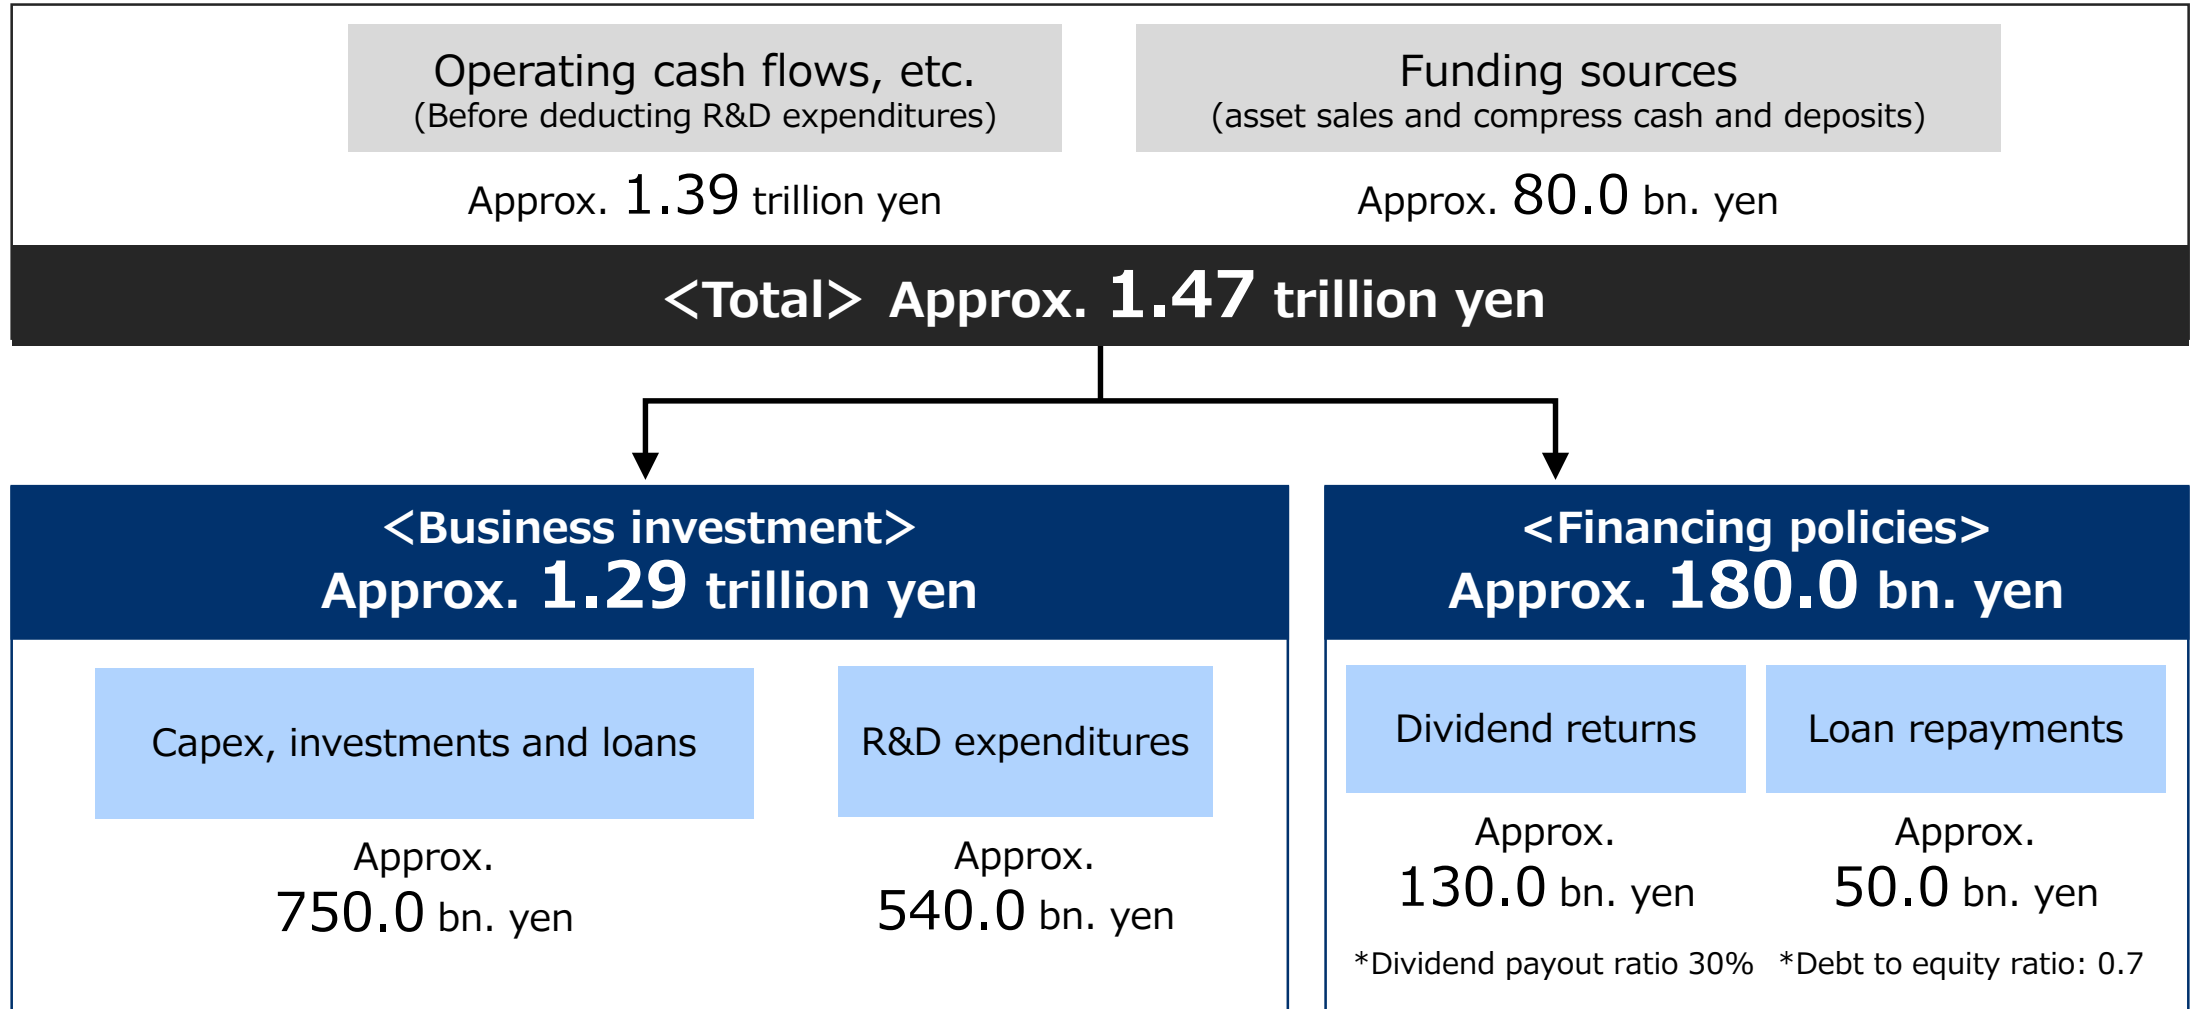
Operating cash flows, etc.
(Before deducting R&D expenditures)

Approx. 1.39 trillion yen

Funding sources
(asset sales and compress cash and deposits)

Approx. 80.0 bn. yen

<Total> Approx. 1.47 trillion yen

<Business investment>
Approx. 1.29 trillion yen

Capex, investments and loans

Approx.
750.0 bn. yen

R&D expenditures

Approx.
540.0 bn. yen

<Financing policies>
Approx. 180.0 bn. yen

Dividend returns

Approx.
130.0 bn. yen

*Dividend payout ratio 30%

Loan repayments

Approx.
50.0 bn. yen

*Debt to equity ratio: 0.7